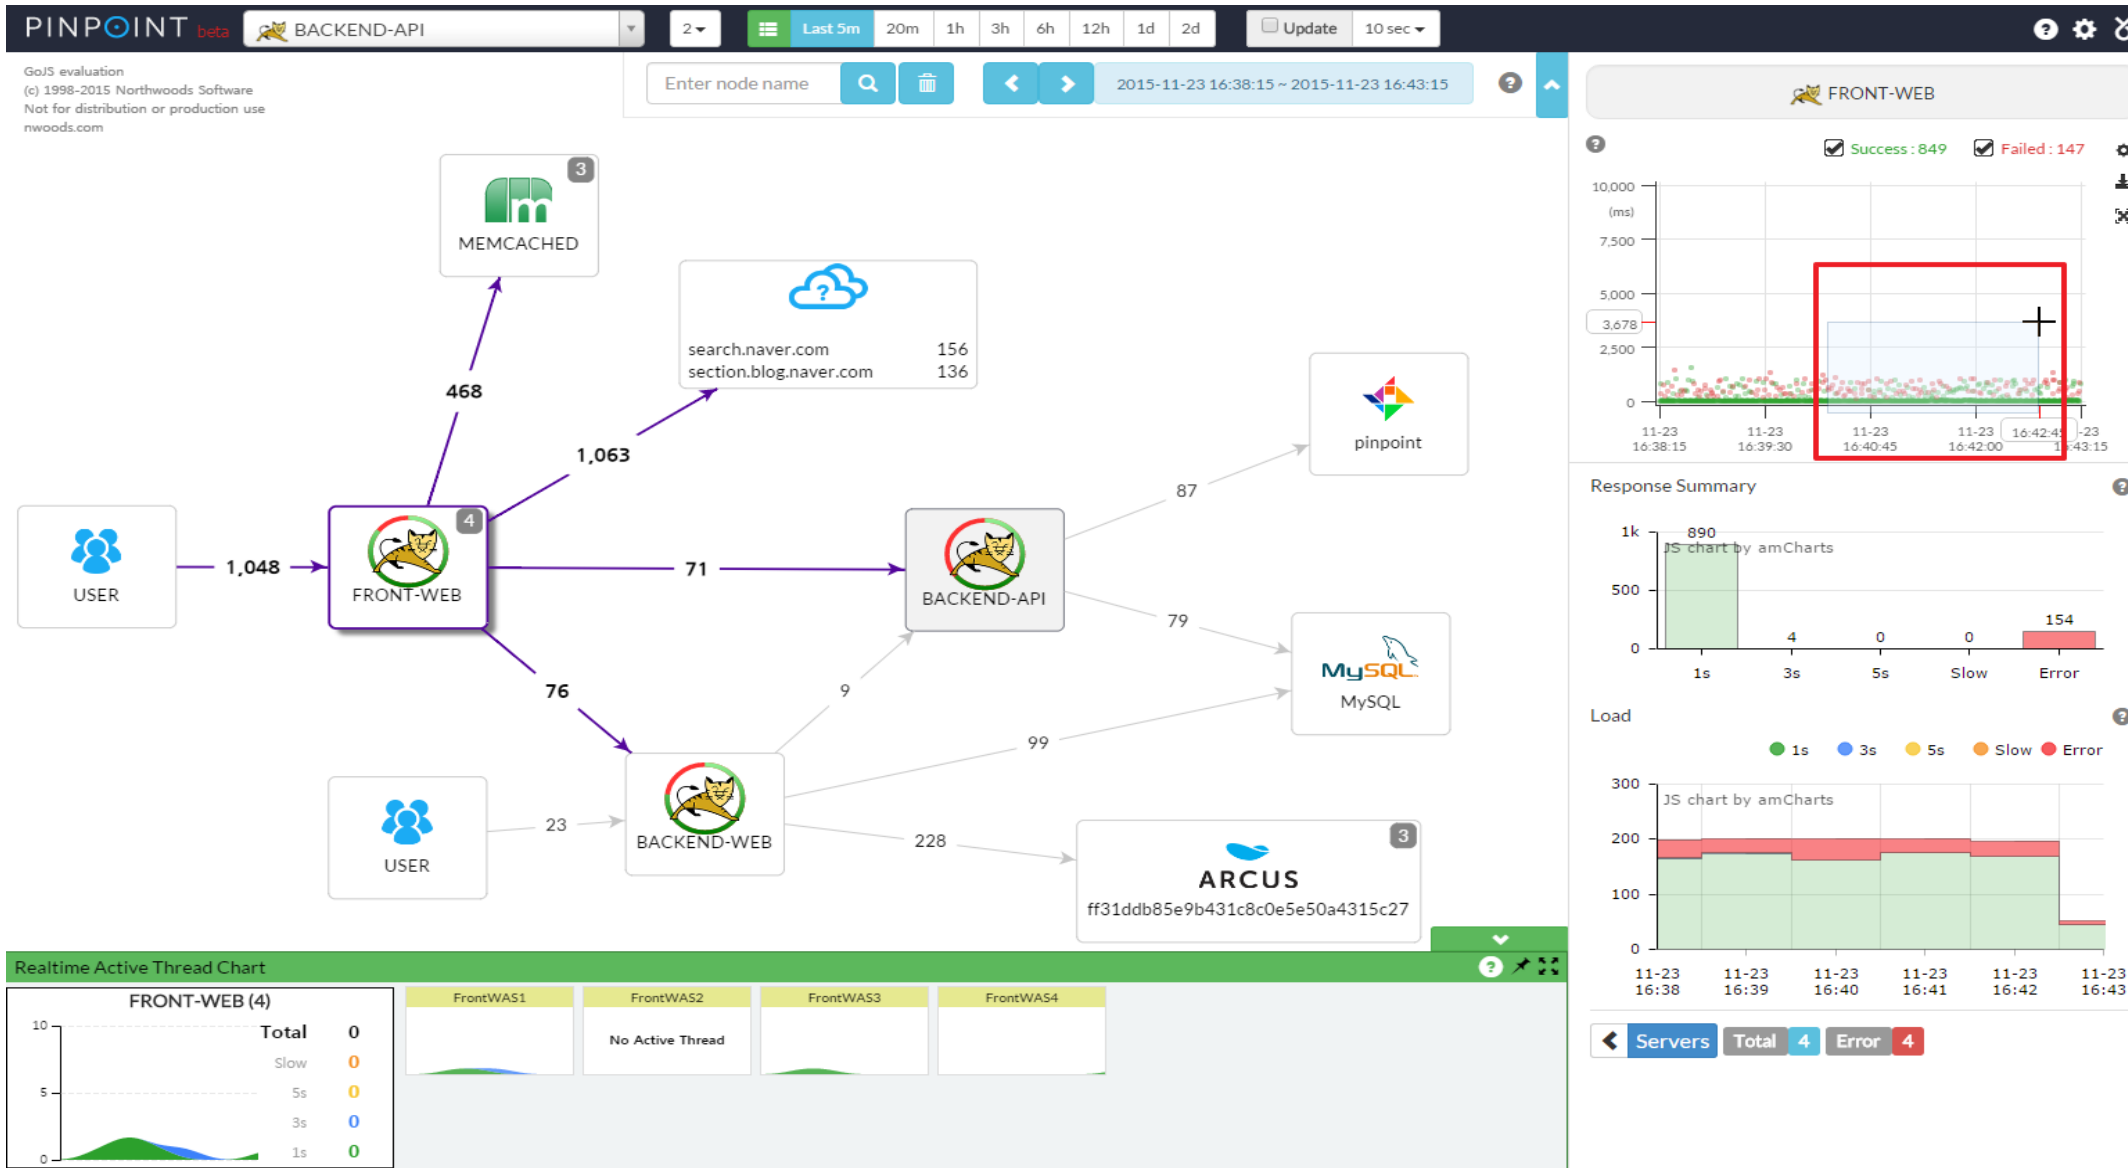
PINPOINT beta BACKEND-API 2 Last 5m 20m 1h 3h 6h 12h 1d 2d Update 10 sec

GoJS evaluation
(c) 1998-2015 Northwoods Software
Not for distribution or production use
nwoods.com

Enter node name

2015-11-23 16:38:15 ~ 2015-11-23 16:43:15

FRONT-WEB

3
MEMCACHED

search.naver.com 156
section.blog.naver.com 136

468

1,063

pinpoint

87

USER

1,048

4
FRONT-WEB

71

BACKEND-API

79

MySQL
MySQL

76

9

99

USER

23

BACKEND-WEB

228

3
ARCUS
ff31ddb85e9b431c8c0e5e50a4315c27

Success : 849 Failed : 147

10,000
(ms)
7,500
5,000
3,678
2,500
0

11-23 16:38:15
11-23 16:39:30
11-23 16:40:45
11-23 16:42:00
16:42:4
-23 16:43:15

Response Summary

1k
890
JS chart by amCharts
500
154
4
0
0
0
1s 3s 5s Slow Error

Load

1s 3s 5s Slow Error

300
JS chart by amCharts
200
100
0
11-23 16:38
11-23 16:39
11-23 16:40
11-23 16:41
11-23 16:42
11-23 16:43

Servers Total 4 Error 4

Realtime Active Thread Chart

FRONT-WEB (4)
10
5
0
Total 0
Slow 0
5s 0
3s 0
1s 0

FrontWAS1
FrontWAS2
No Active Thread
FrontWAS3
FrontWAS4